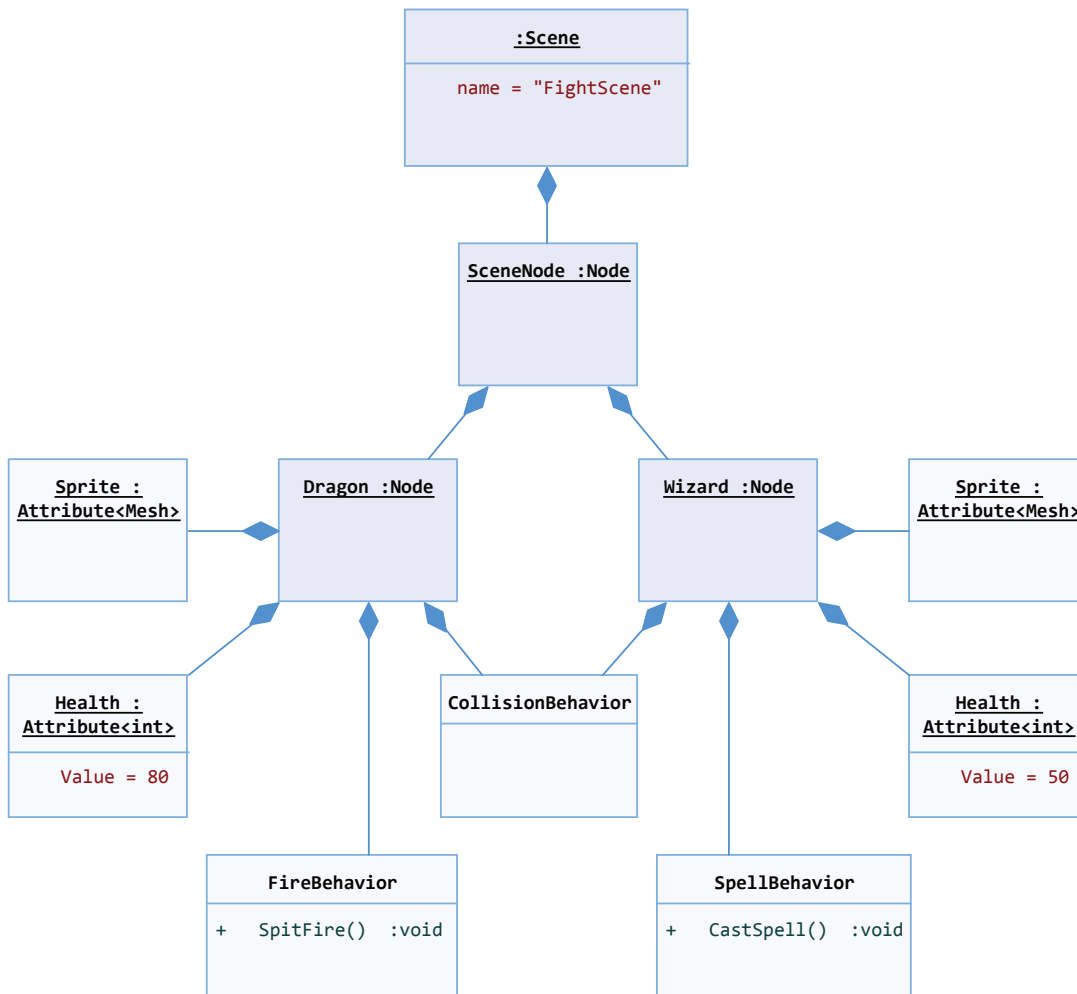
:Scene

name = "FightScene"

SceneNode :Node

Sprite : Attribute<Mesh>

Dragon :Node

Wizard :Node

Sprite : Attribute<Mesh>

Health : Attribute<int>

Value = 80

CollisionBehavior

Health : Attribute<int>

Value = 50

FireBehavior

+ SpitFire() :void

SpellBehavior

+ CastSpell() :void